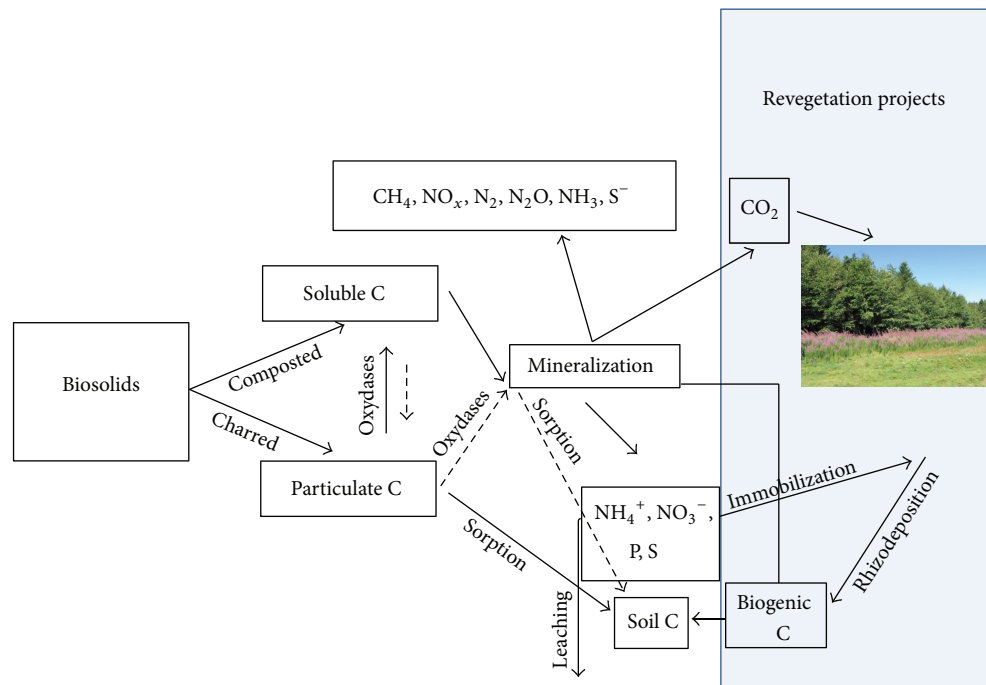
Revegetation projects

$CH_4$, $NO_x$, $N_2$, $N_2O$, $NH_3$, $S^-$

$CO_2$

Soluble C

Biosolids

Composted

Charred

Oxydases

Mineralization

Oxydases

Sorption

Particulate C

$NH_4^+$, $NO_3^-$, P, S

Immobilization

Rhizodeposition

Sorption

Leaching

Soil C

Biogenic C